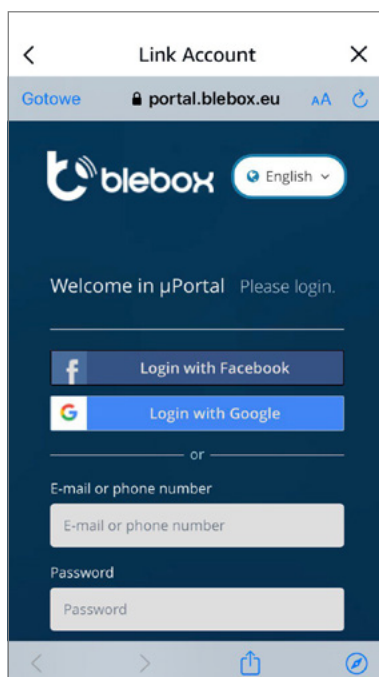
Link Account

Gotowe portal.blebox.eu AA

blebox English

Welcome in µPortal Please login.

Login with Facebook

Login with Google

or

E-mail or phone number

E-mail or phone number

Password

Password